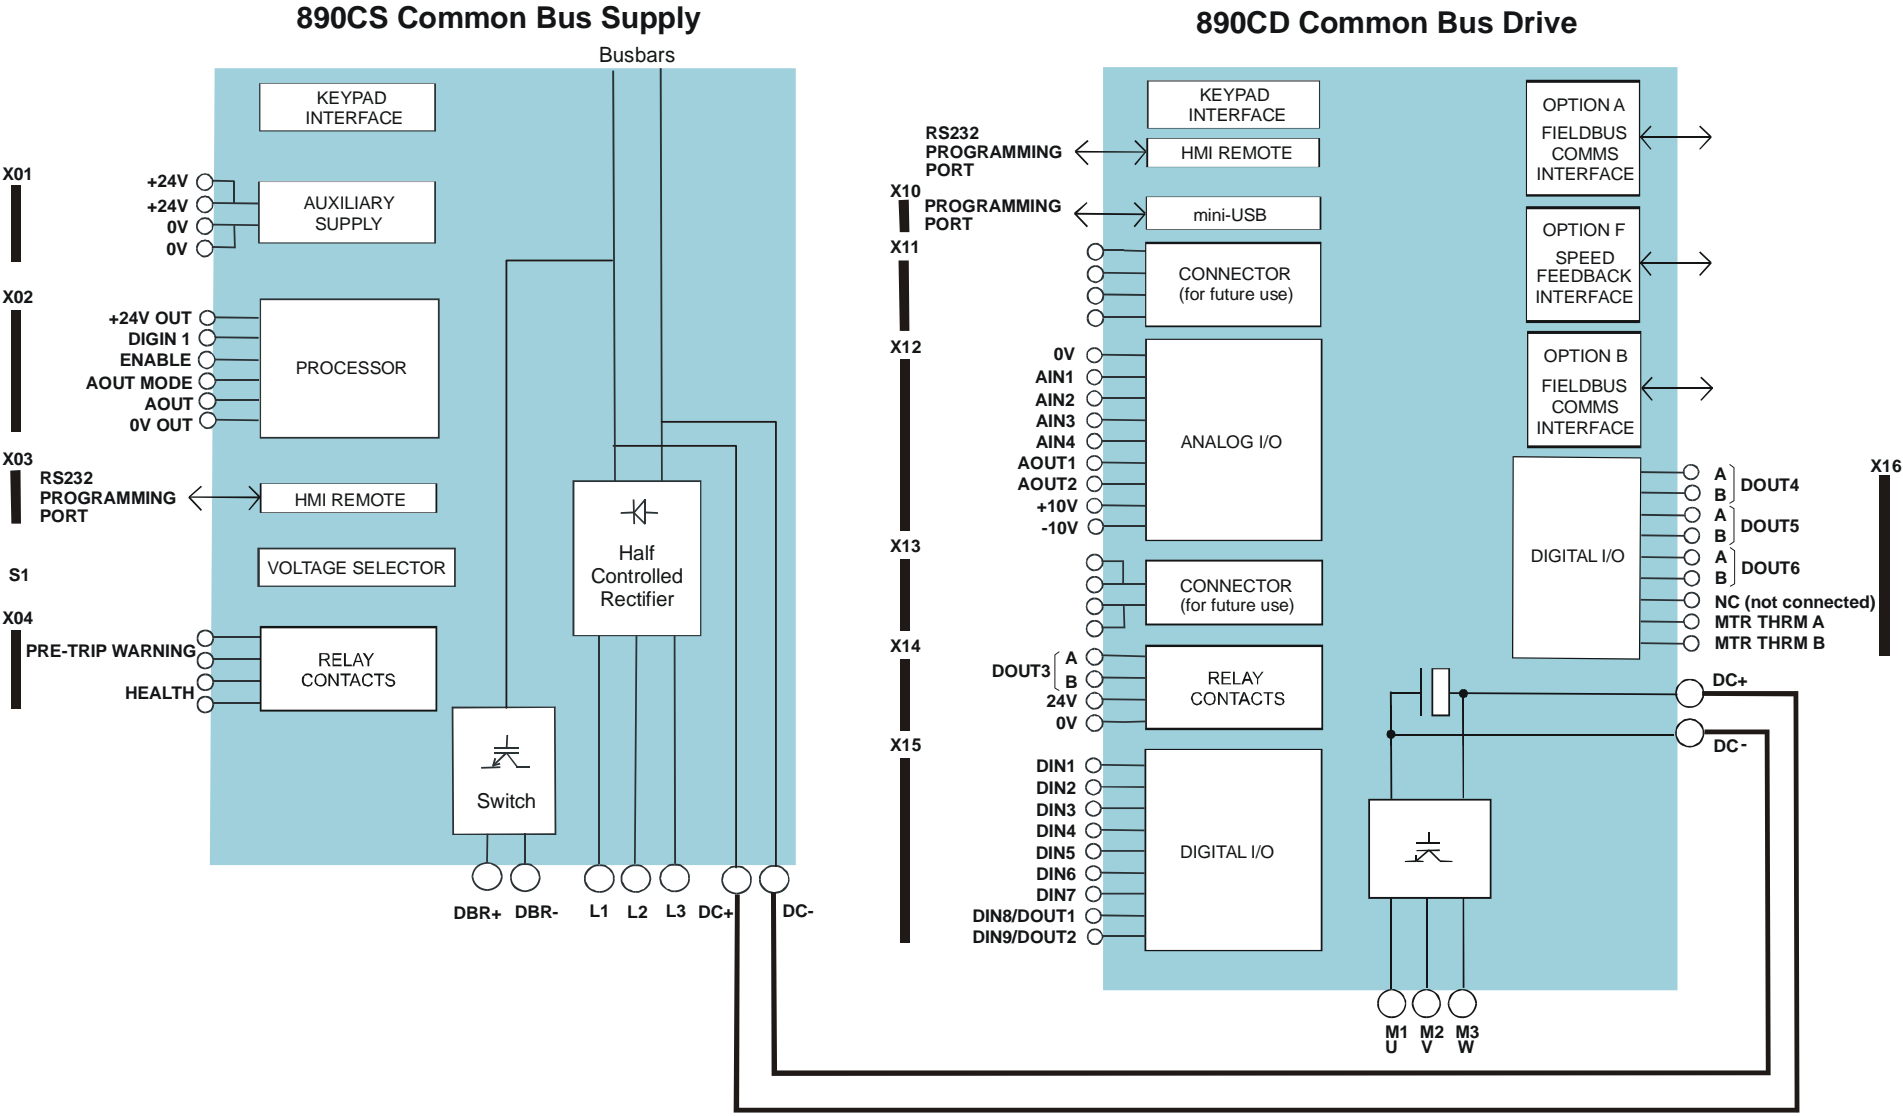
890CS Common Bus Supply

Busbars

KEYPAD INTERFACE

X01
+24V
+24V
0V
0V
AUXILIARY SUPPLY

X02
+24V OUT
DIGIN 1
ENABLE
AOUT MODE
AOUT
0V OUT
PROCESSOR

X03
RS232 PROGRAMMING PORT
HMI REMOTE

S1
VOLTAGE SELECTOR

X04
PRE-TRIP WARNING
HEALTH
RELAY CONTACTS

Half Controlled Rectifier

Switch

DBR+ DBR- L1 L2 L3 DC+ DC-

890CD Common Bus Drive

KEYPAD INTERFACE
RS232 PROGRAMMING PORT
HMI REMOTE
X10
PROGRAMMING PORT
mini-USB
X11
CONNECTOR (for future use)
X12
0V
AIN1
AIN2
AIN3
AIN4
AOUT1
AOUT2
+10V
-10V
ANALOG I/O
X13
CONNECTOR (for future use)
X14
DOUT3 A
B
24V
0V
RELAY CONTACTS
X15
DIN1
DIN2
DIN3
DIN4
DIN5
DIN6
DIN7
DIN8/DOUT1
DIN9/DOUT2
DIGITAL I/O

OPTION A FIELDBUS COMMS INTERFACE
OPTION F SPEED FEEDBACK INTERFACE
OPTION B FIELDBUS COMMS INTERFACE

X16
DIGITAL I/O
A
B DOUT4
A
B DOUT5
A
B DOUT6
NC (not connected)
MTR THRM A
MTR THRM B

DC+
DC-

M1 U M2 V M3 W